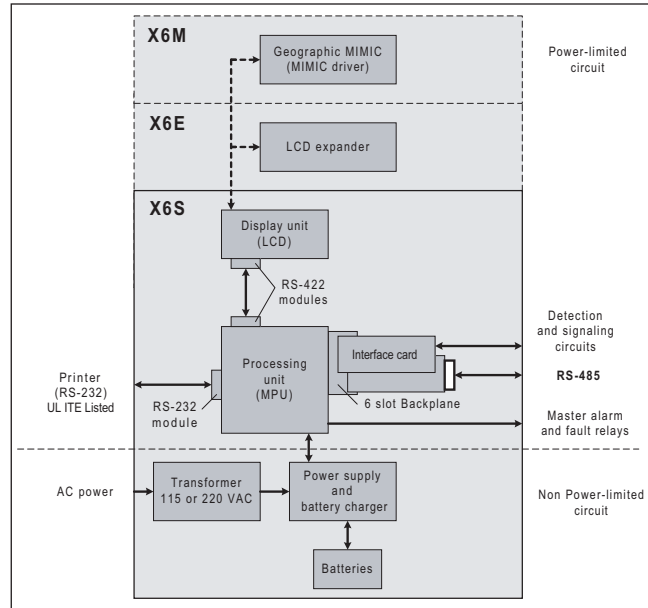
X6M

Geographic MIMIC (MIMIC driver)

Power-limited circuit

X6E

LCD expander

X6S

Display unit (LCD)

RS-422 modules

Detection and signaling circuits

Interface card

RS-485

Printer (RS-232) UL ITE Listed

Processing unit (MPU)

6 slot Backplane

RS-232 module

Master alarm and fault relays

AC power

Transformer 115 or 220 VAC

Power supply and battery charger

Non Power-limited circuit

Batteries